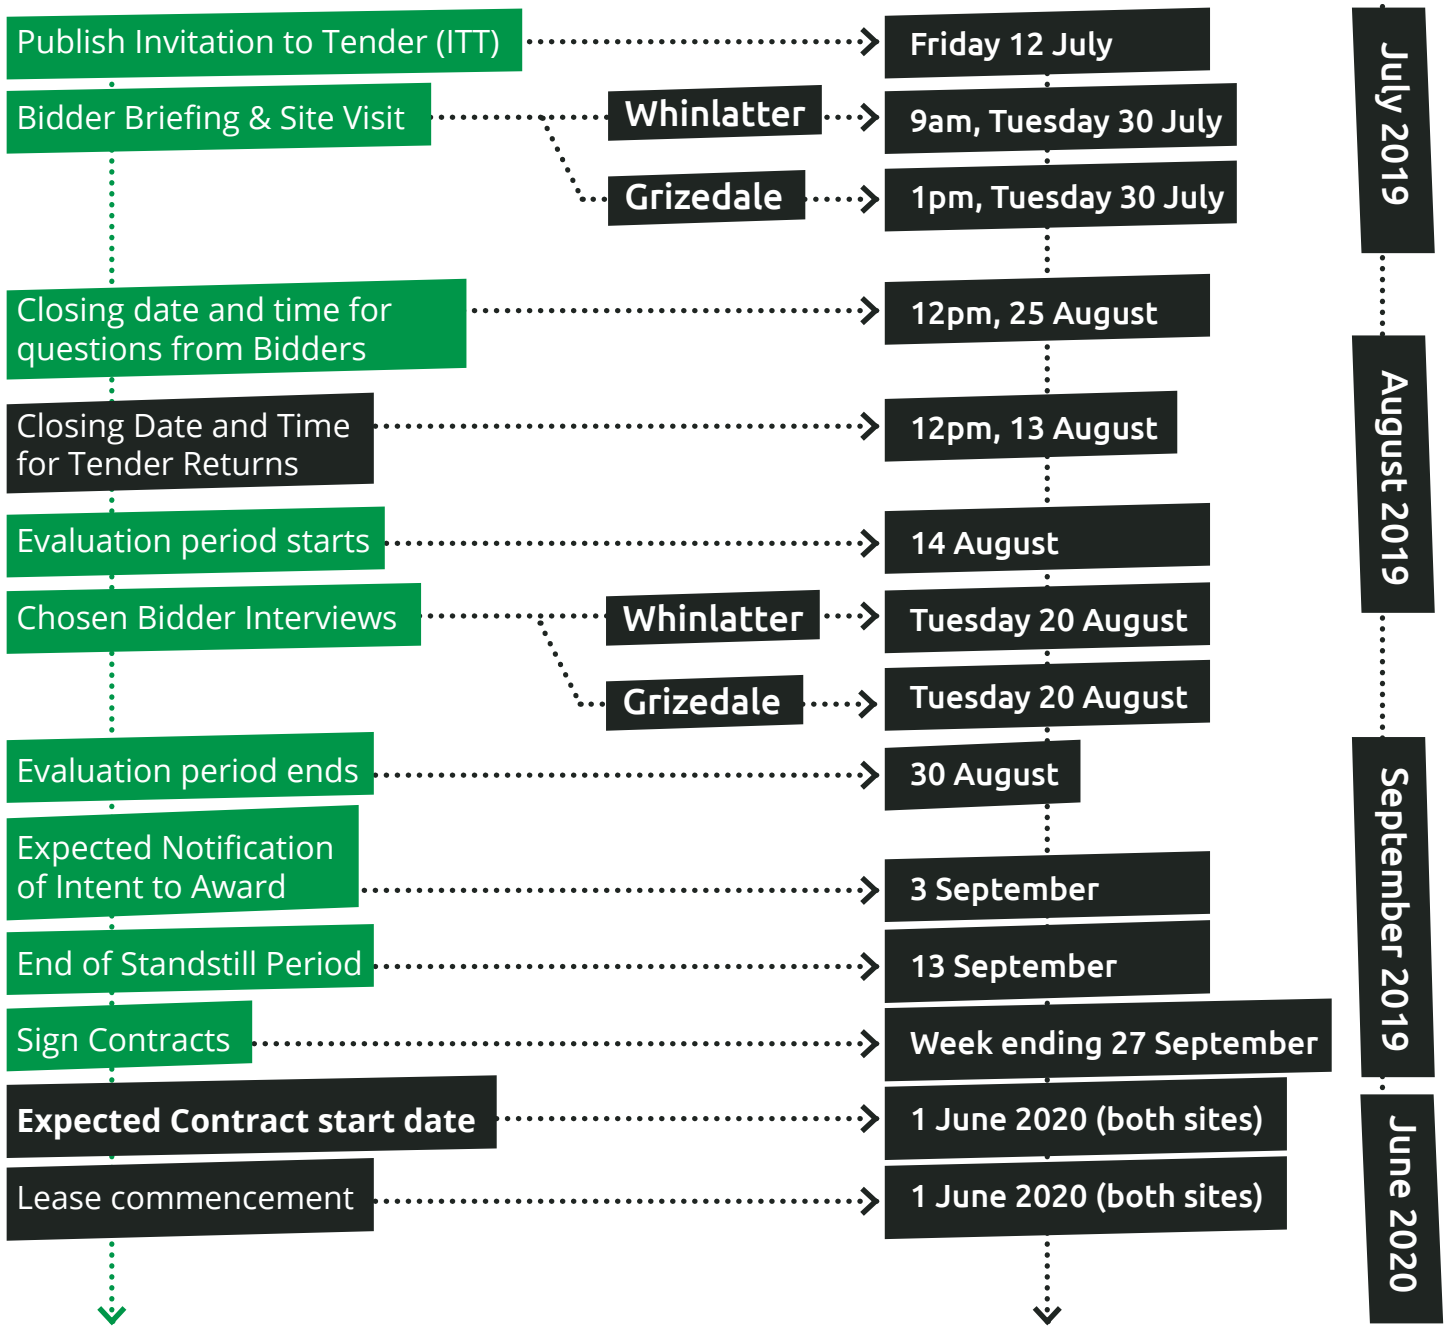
Publish Invitation to Tender (ITT)
Friday 12 July

Bidder Briefing & Site Visit
Whinlatter
9am, Tuesday 30 July
Grizedale
1pm, Tuesday 30 July

July 2019

Closing date and time for questions from Bidders
12pm, 25 August

Closing Date and Time for Tender Returns
12pm, 13 August

Evaluation period starts
14 August

Chosen Bidder Interviews
Whinlatter
Tuesday 20 August
Grizedale
Tuesday 20 August

August 2019

Evaluation period ends
30 August

Expected Notification of Intent to Award
3 September

End of Standstill Period
13 September

Sign Contracts
Week ending 27 September

September 2019

Expected Contract start date
1 June 2020 (both sites)

Lease commencement
1 June 2020 (both sites)

June 2020